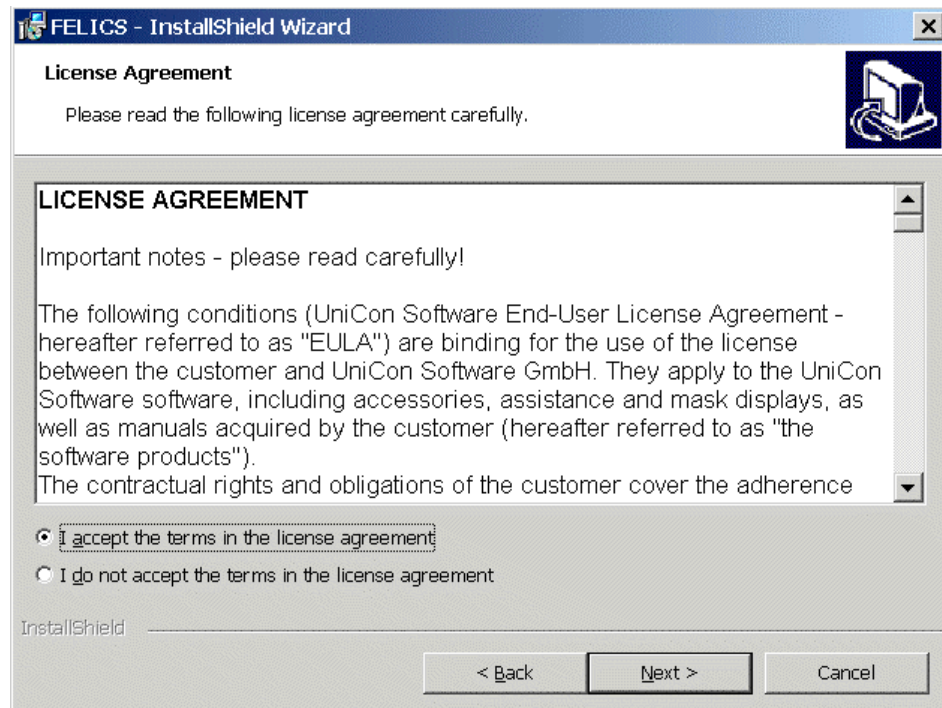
FELICS - InstallShield Wizard

License Agreement

Please read the following license agreement carefully.

LICENSE AGREEMENT

Important notes - please read carefully!

The following conditions (UniCon Software End-User License Agreement - hereafter referred to as "EULA") are binding for the use of the license between the customer and UniCon Software GmbH. They apply to the UniCon Software software, including accessories, assistance and mask displays, as well as manuals acquired by the customer (hereafter referred to as "the software products").
The contractual rights and obligations of the customer cover the adherence

I accept the terms in the license agreement

I do not accept the terms in the license agreement

InstallShield

< Back

Next >

Cancel